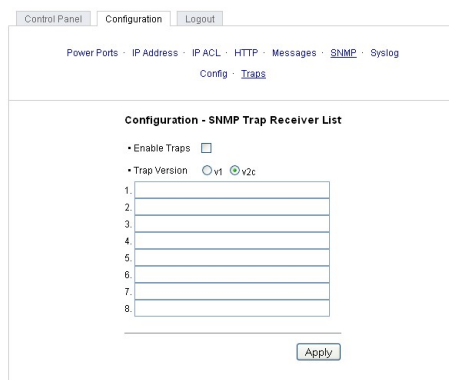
Control Panel | Configuration | Logout

Power Ports · IP Address · IP ACL · HTTP · Messages · SNMP · Syslog

Config · Traps

Configuration - SNMP Trap Receiver List

• Enable Traps

• Trap Version v1 v2c

1.
2.
3.
4.
5.
6.
7.
8.

Apply